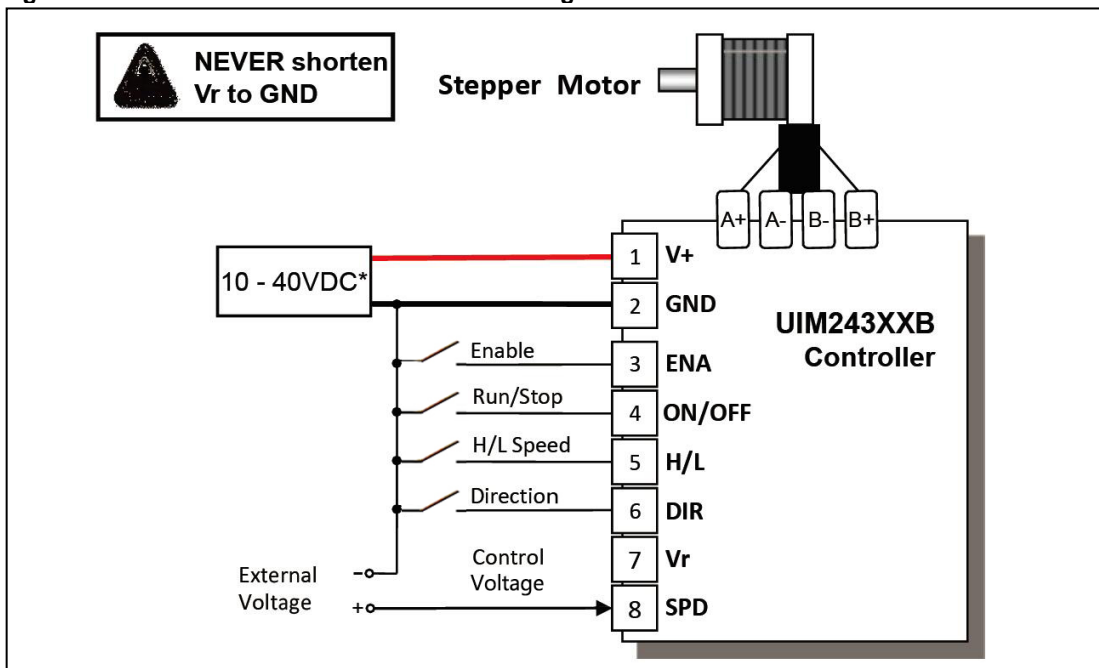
NEVER shorten Vr to GND

Stepper Motor

A+ A- B- B+

10 - 40VDC*

1 V+
2 GND
3 ENA
4 ON/OFF
5 H/L
6 DIR
7 Vr
8 SPD

UIM243XXB Controller

Enable
Run/Stop
H/L Speed
Direction

Control Voltage

External Voltage
-
+